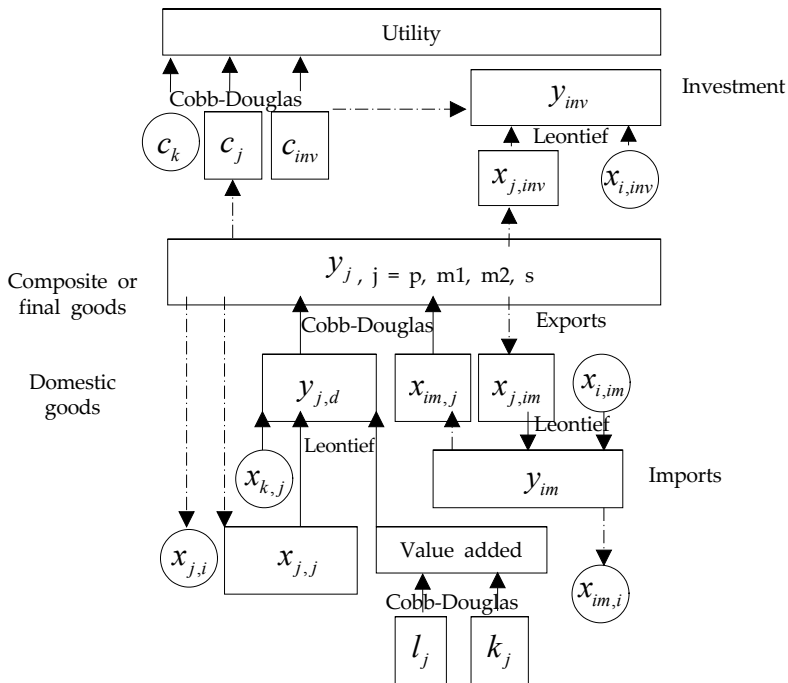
Utility

Investment

Cobb-Douglas

$y_{inv}$

Leontief

$c_k$

$c_j$

$c_{inv}$

$x_{j,inv}$

$x_{i,inv}$

Composite or final goods

$y_j$ , j = p, m1, m2, s

Cobb-Douglas

Exports

Domestic goods

$y_{j,d}$

$x_{im,j}$

$x_{j,im}$

$x_{i,im}$

Leontief

Leontief

$x_{k,j}$

$y_{im}$

Imports

$x_{j,i}$

$x_{j,j}$

Value added

$x_{im,i}$

Cobb-Douglas

$l_j$

$k_j$